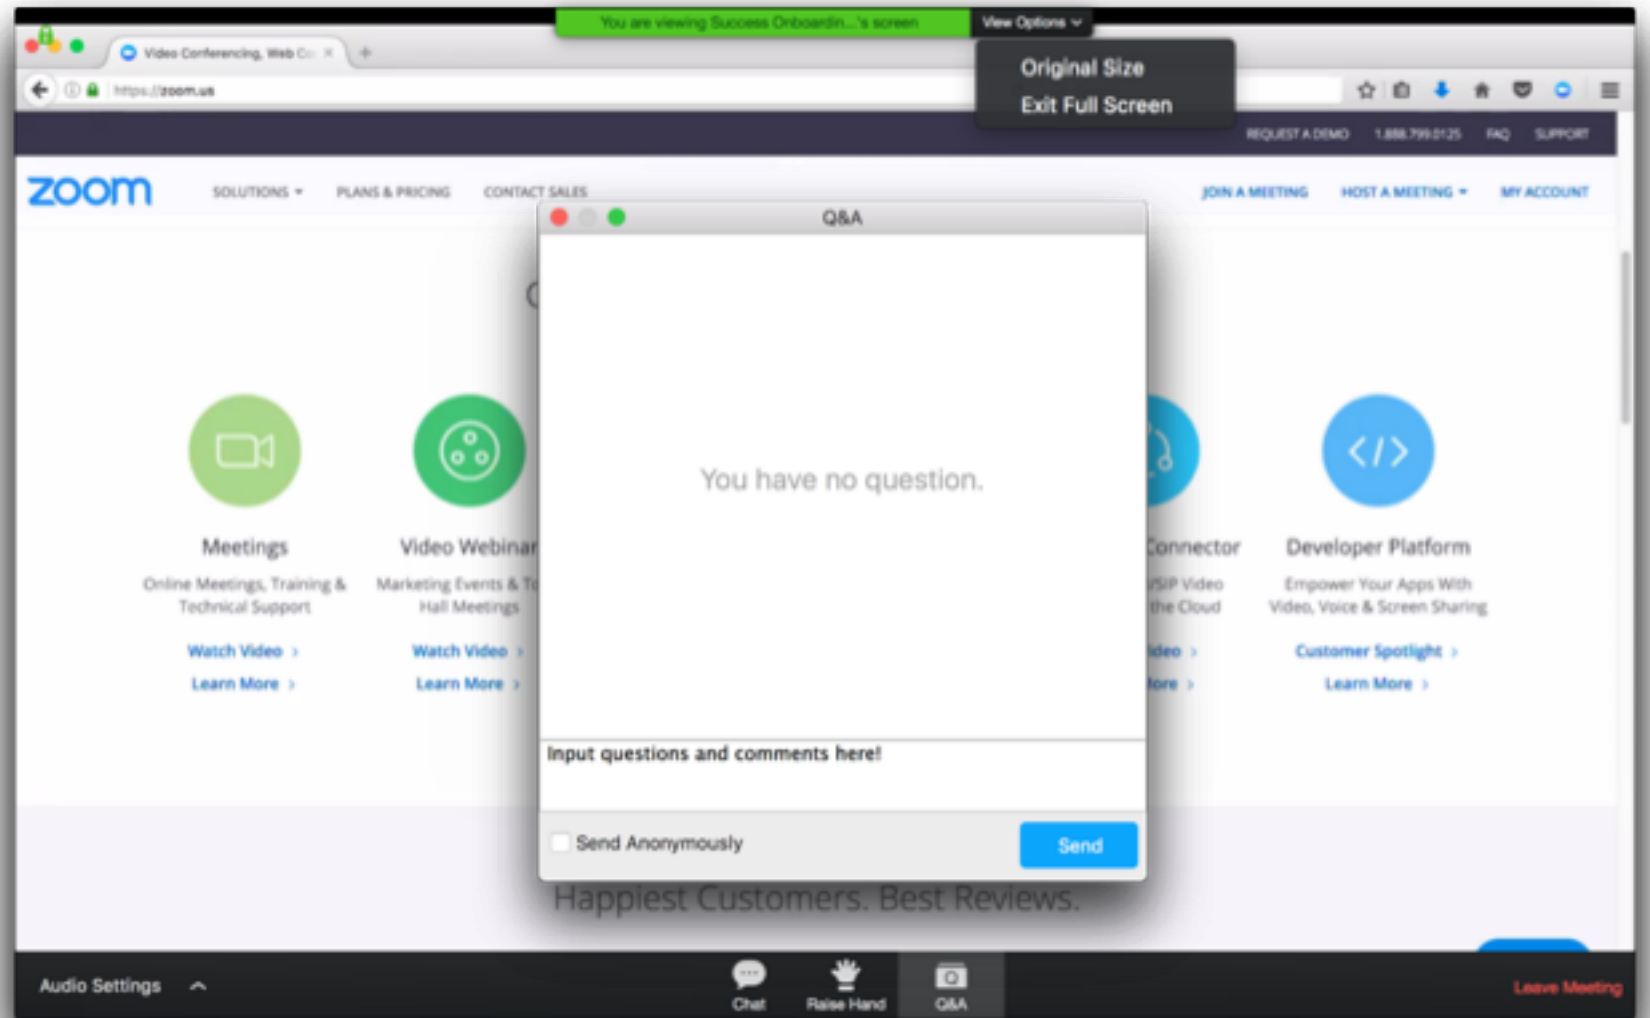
You are viewing Success Onboardin...'s screen

View Options

Original Size

Exit Full Screen

Video Conferencing, Web Co

https://zoom.us

REQUEST A DEMO 1.888.799.0125 FAQ SUPPORT

zoom

SOLUTIONS PLANS & PRICING CONTACT SALES

JOIN A MEETING HOST A MEETING MY ACCOUNT

Q&A

You have no question.

Input questions and comments here!

Send Anonymously

Send

Meetings

Online Meetings, Training & Technical Support

Watch Video

Learn More

Video Webinar

Marketing Events & T Hall Meetings

Watch Video

Learn More

Connector

SIP Video the Cloud

ideo

lore

Developer Platform

Empower Your Apps With Video, Voice & Screen Sharing

Customer Spotlight

Learn More

Happiest Customers. Best Reviews.

Audio Settings

Chat

Raise Hand

Q&A

Leave Meeting